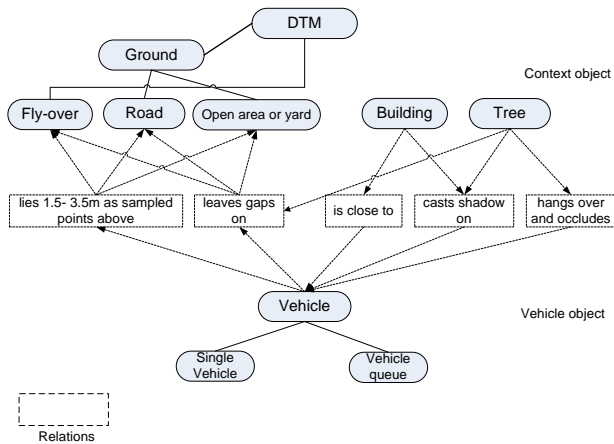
DTM

Ground

Context object

Fly-over

Road

Open area or yard

Building

Tree

lies 1.5- 3.5m as sampled points above

leaves gaps on

is close to

casts shadow on

hangs over and occludes

Vehicle

Vehicle object

Single Vehicle

Vehicle queue

Relations